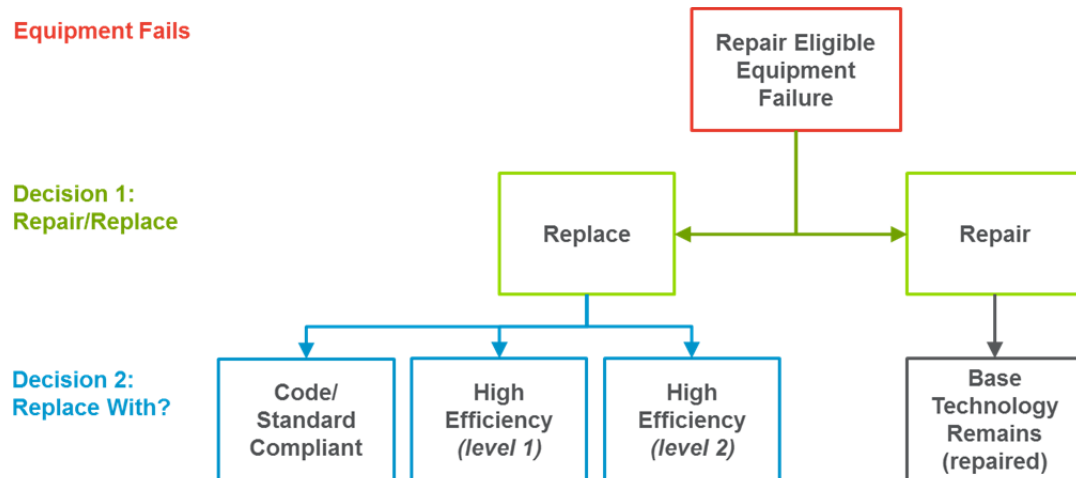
Equipment Fails

Repair Eligible Equipment Failure

Decision 1: Repair/Replace

Replace

Repair

Decision 2: Replace With?

Code/ Standard Compliant

High Efficiency *(level 1)*

High Efficiency *(level 2)*

Base Technology Remains (repaired)